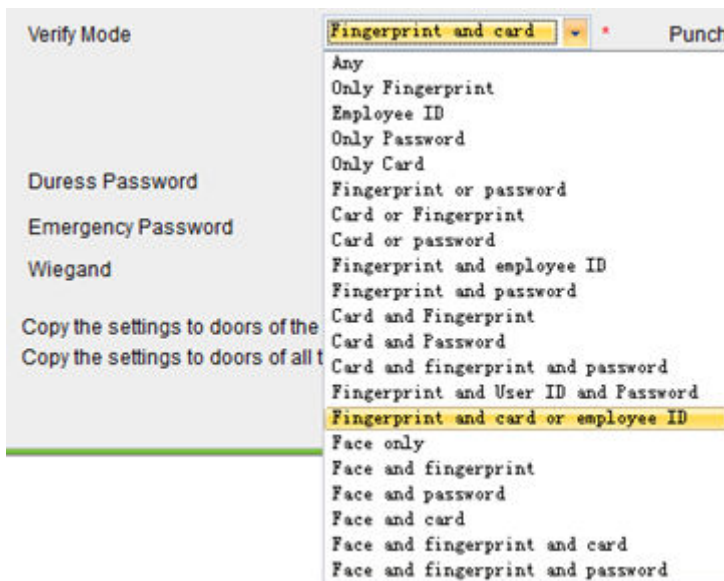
Verify Mode

Fingerprint and card

*

Punch

Any
Only Fingerprint
Employee ID
Only Password
Only Card
Fingerprint or password
Card or Fingerprint
Card or password
Fingerprint and employee ID
Fingerprint and password
Card and Fingerprint
Card and Password
Card and fingerprint and password
Fingerprint and User ID and Password
Fingerprint and card or employee ID
Face only
Face and fingerprint
Face and password
Face and card
Face and fingerprint and card
Face and fingerprint and password

Duress Password

Emergency Password

Wiegand

Copy the settings to doors of the

Copy the settings to doors of all t